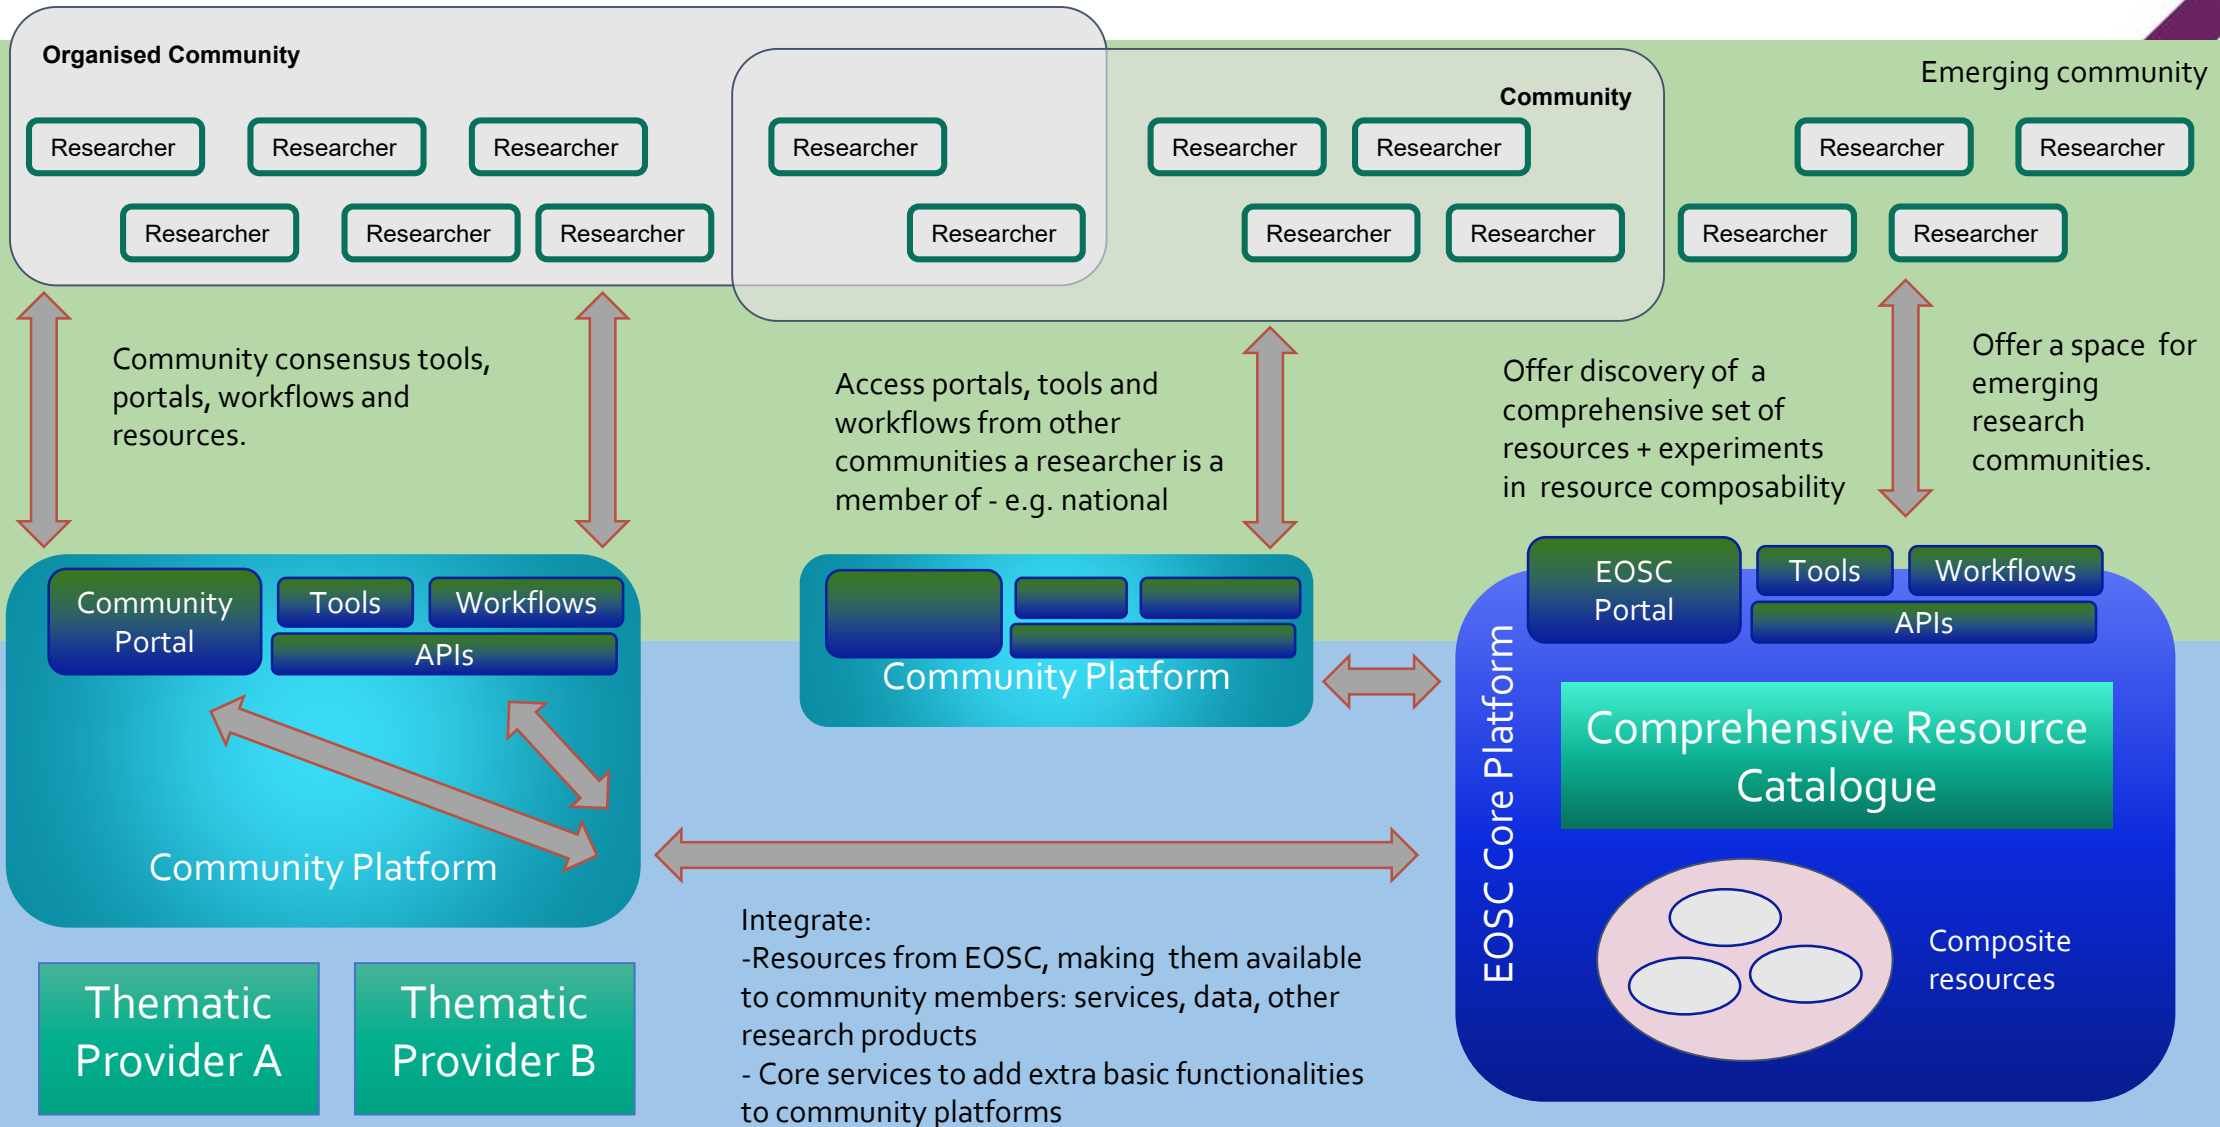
Organised Community

Researcher Researcher Researcher
Researcher Researcher Researcher

Community

Researcher
Researcher

Researcher Researcher
Researcher Researcher

Emerging community

Researcher Researcher
Researcher Researcher

Community consensus tools, portals, workflows and resources.

Access portals, tools and workflows from other communities a researcher is a member of - e.g. national

Offer discovery of a comprehensive set of resources + experiments in resource composability

Offer a space for emerging research communities.

Community Portal
Tools
Workflows
APIs
Community Platform

Community Platform

EOSC Portal
Tools
Workflows
APIs
EOSC Core Platform
Comprehensive Resource Catalogue
Composite resources

Integrate:
-Resources from EOSC, making them available to community members: services, data, other research products
- Core services to add extra basic functionalities to community platforms

Thematic Provider A

Thematic Provider B